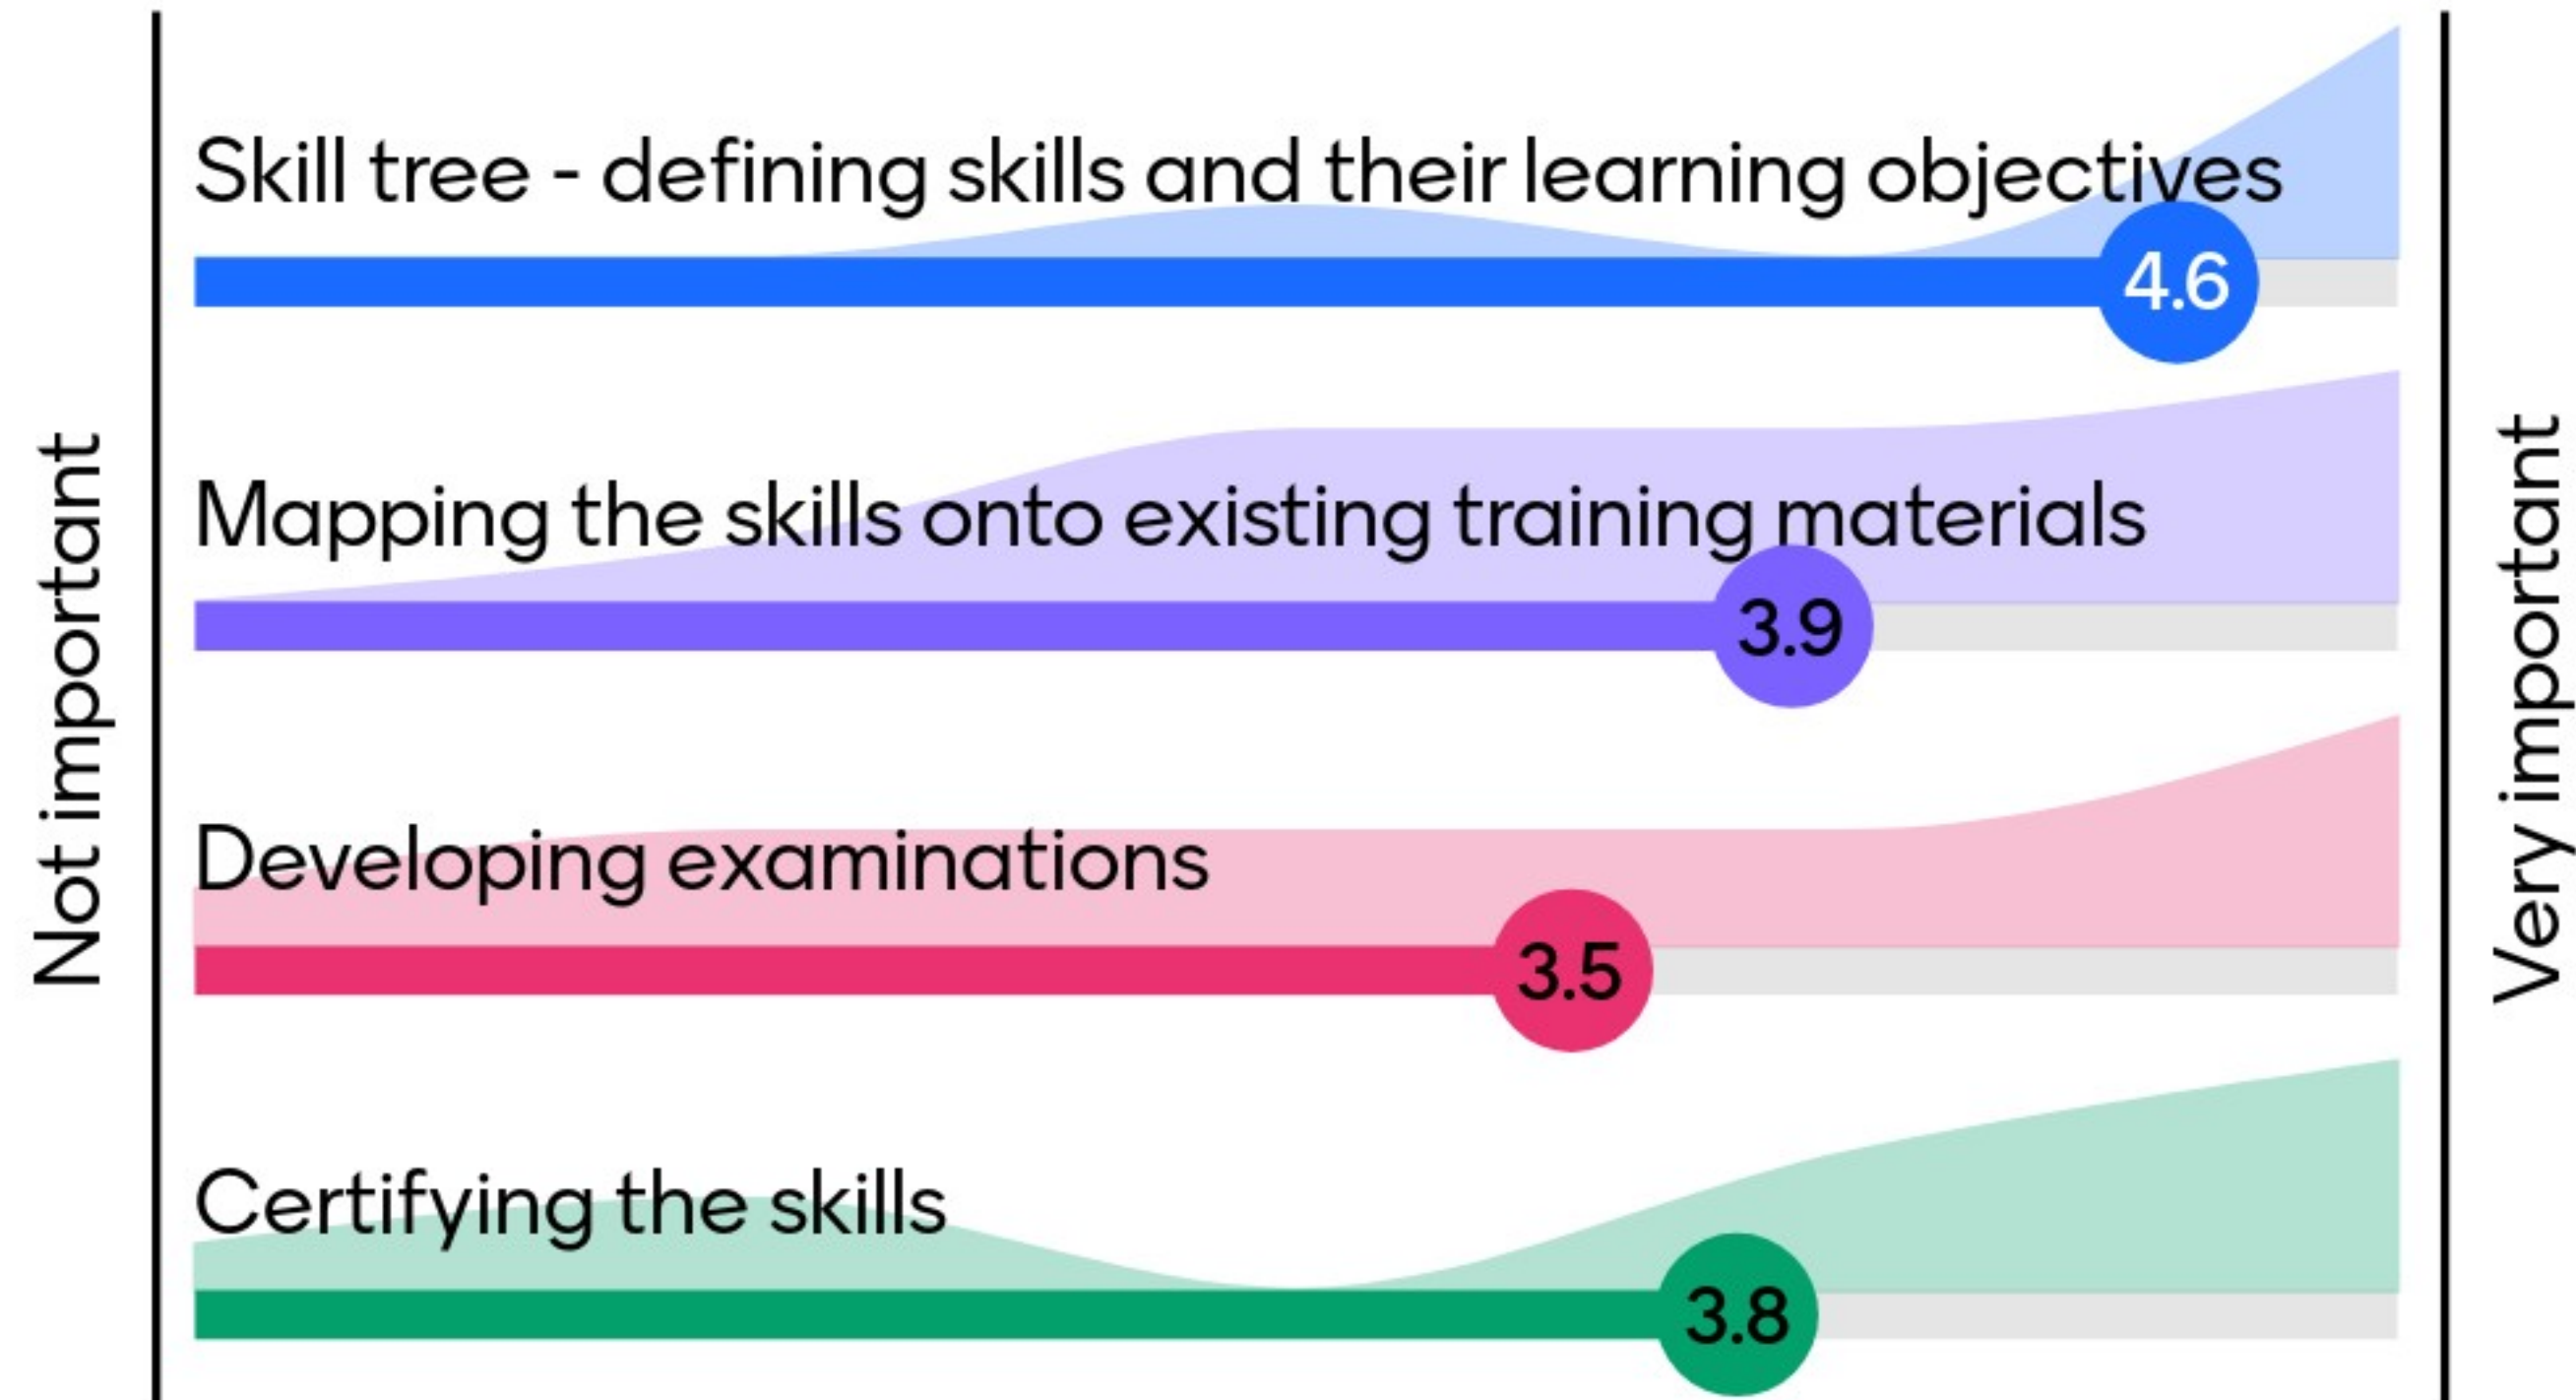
Not important

Skill tree - defining skills and their learning objectives

4.6

Mapping the skills onto existing training materials

3.9

Developing examinations

3.5

Certifying the skills

3.8

Very important